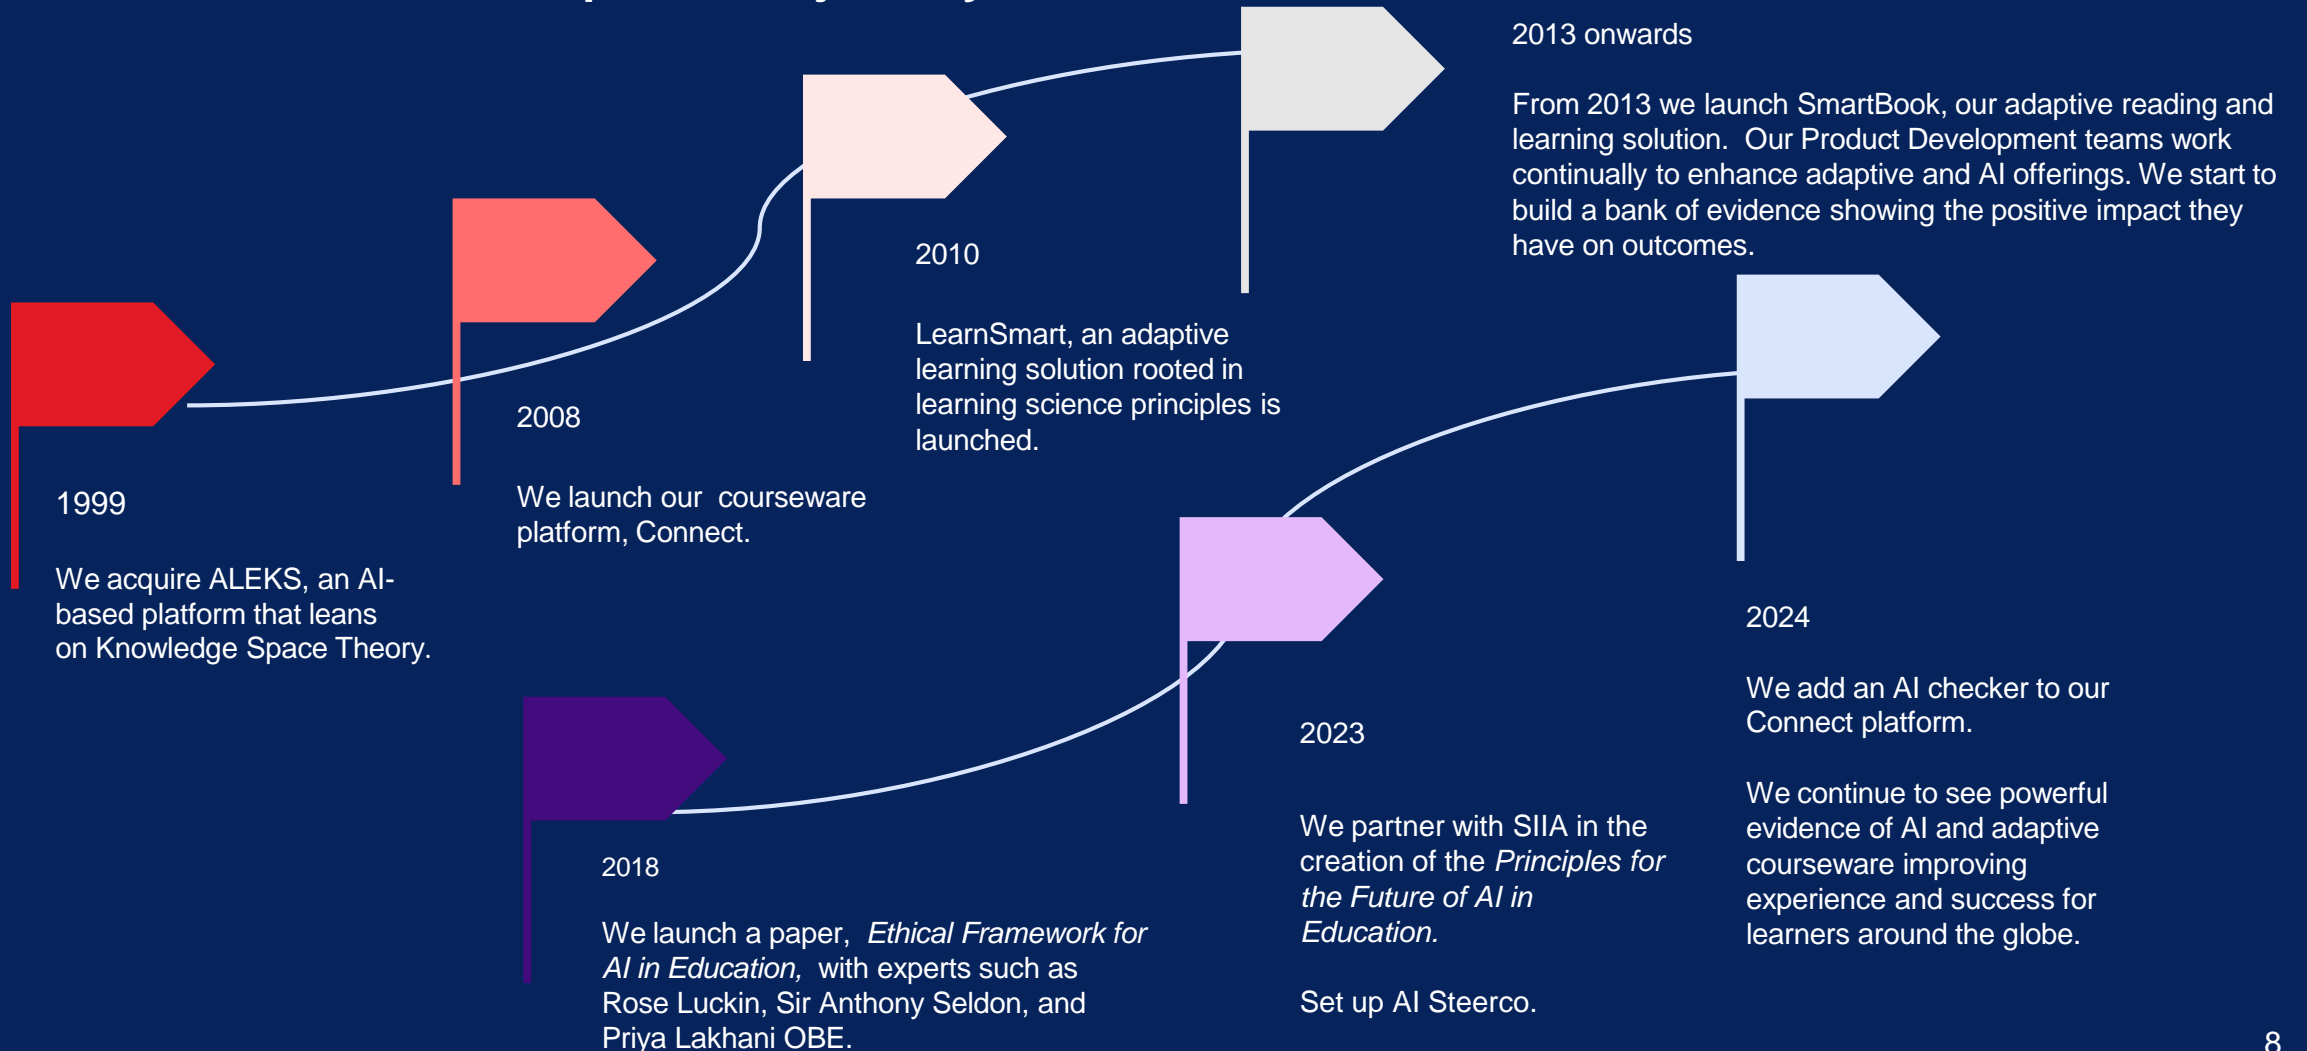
1999

We acquire ALEKS, an AI-based platform that leans on Knowledge Space Theory.

2008

We launch our courseware platform, Connect.

2010

LearnSmart, an adaptive learning solution rooted in learning science principles is launched.

2013 onwards

From 2013 we launch SmartBook, our adaptive reading and learning solution. Our Product Development teams work continually to enhance adaptive and AI offerings. We start to build a bank of evidence showing the positive impact they have on outcomes.

2018

We launch a paper, *Ethical Framework for AI in Education,* with experts such as Rose Luckin, Sir Anthony Seldon, and Priya Lakhani OBE.

2023

We partner with SIIA in the creation of the *Principles for the Future of AI in Education.*

Set up AI Steerco.

2024

We add an AI checker to our Connect platform.

We continue to see powerful evidence of AI and adaptive courseware improving experience and success for learners around the globe.

8